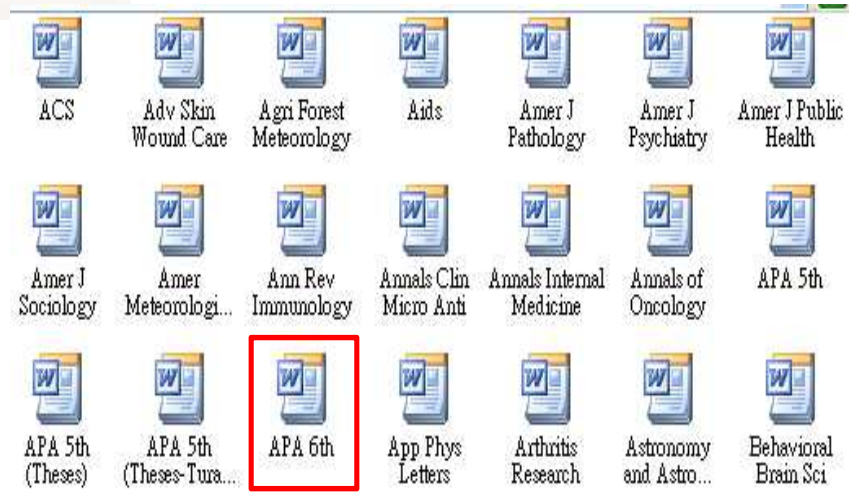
ACS

Adv Skin Wound Care

Agri Forest Meteorology

Aids

Amer J Pathology

Amer J Psychiatry

Amer J Public Health

Amer J Sociology

Amer Meteorologi...

Ann Rev Immunology

Annals Clin Micro Anti

Annals Internal Medicine

Annals of Oncology

APA 5th

APA 5th (Theses)

APA 5th (Theses-Tura...

APA 6th

App Phys Letters

Arthritis Research

Astronomy and Astro...

Behavioral Brain Sci